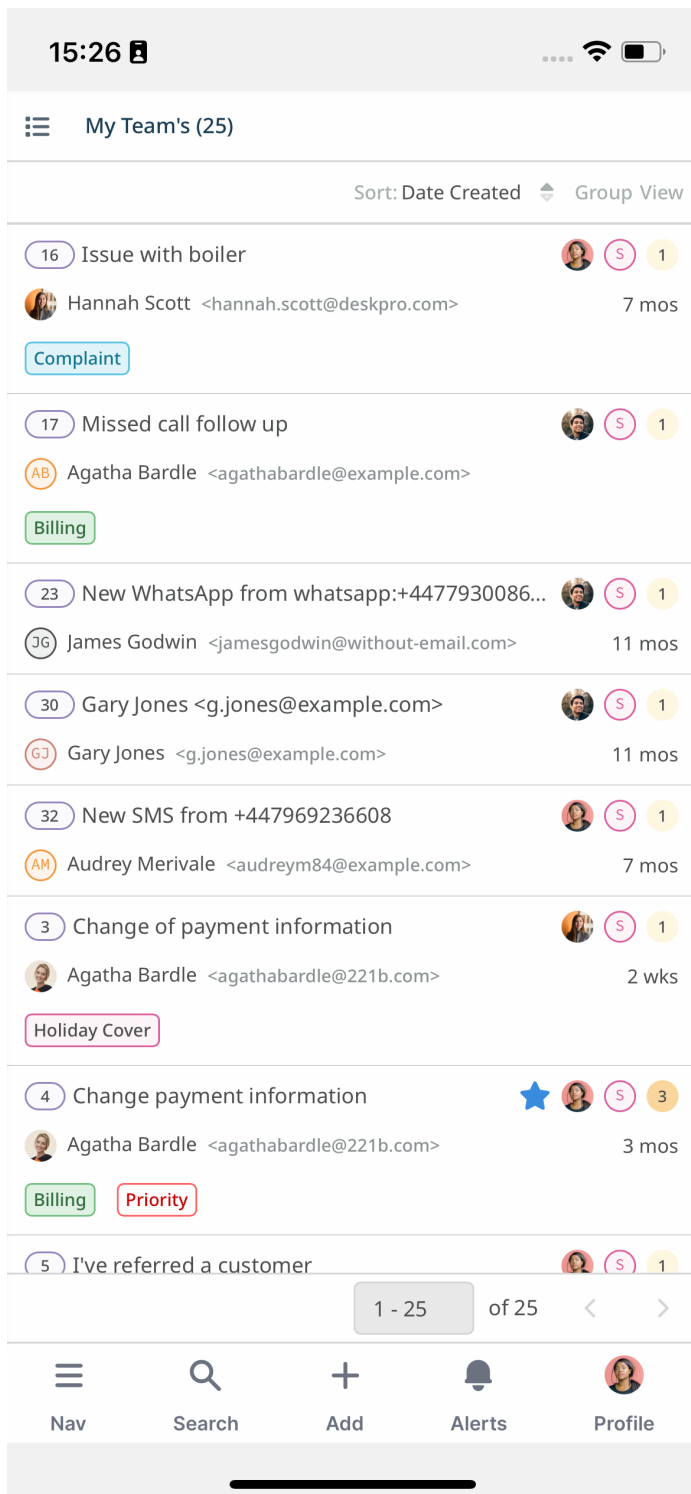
15:26

My Team's (25)

Sort: Date Created Group View

16 Issue with boiler S 1
AB Hannah Scott <hannah.scott@deskpro.com> 7 mos
Complaint

17 Missed call follow up S 1
AB Agatha Bardle <agathabardle@example.com>
Billing

23 New WhatsApp from whatsapp:+4477930086... S 1
JG James Godwin <jamesgodwin@without-email.com> 11 mos

30 Gary Jones <g.jones@example.com> S 1
GJ Gary Jones <g.jones@example.com> 11 mos

32 New SMS from +447969236608 S 1
AM Audrey Merivale <audreym84@example.com> 7 mos

3 Change of payment information S 1
Agatha Bardle <agathabardle@221b.com> 2 wks
Holiday Cover

4 Change payment information S 3
Agatha Bardle <agathabardle@221b.com> 3 mos
Billing Priority

5 I've referred a customer S 1

1 - 25 of 25

Nav Search Add Alerts Profile